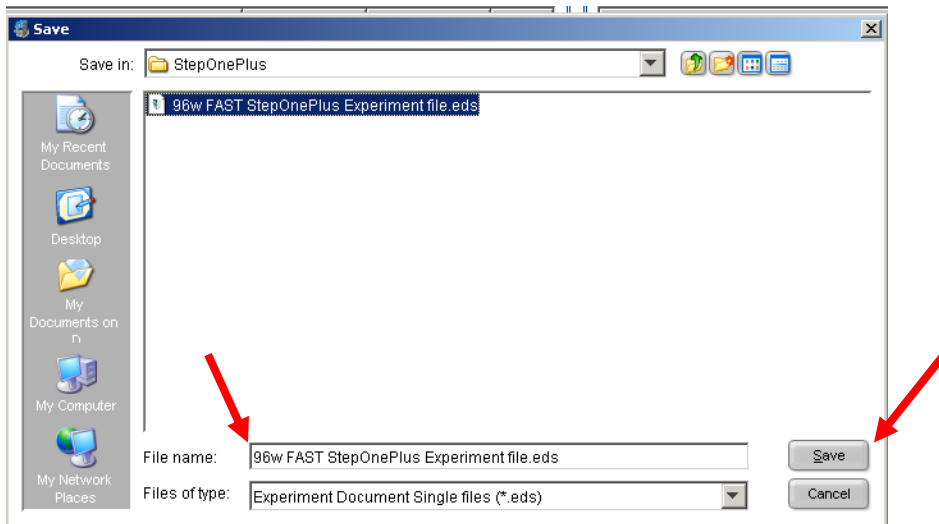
Save

Save in: StepOnePlus

My Recent Documents

Desktop

My Documents on D

My Computer

My Network Places

96w FAST StepOnePlus Experiment file.eds

File name: 96w FAST StepOnePlus Experiment file.eds

Files of type: Experiment Document Single files (*.eds)

Save

Cancel